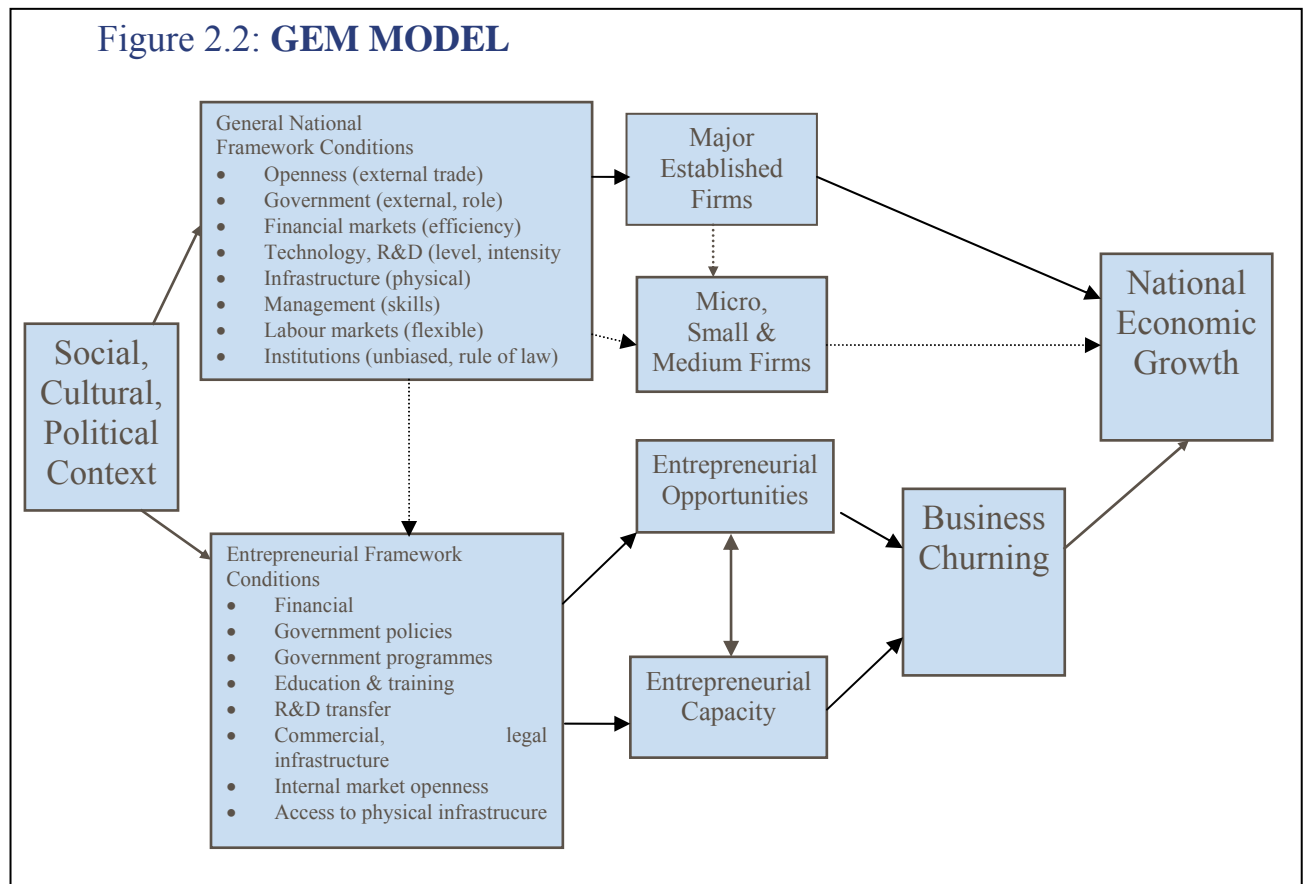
Figure 2.2: **GEM MODEL**

General National Framework Conditions
- Openness (external trade)
- Government (external, role)
- Financial markets (efficiency)
- Technology, R&D (level, intensity
- Infrastructure (physical)
- Management (skills)
- Labour markets (flexible)
- Institutions (unbiased, rule of law)

Major Established Firms

Micro, Small & Medium Firms

National Economic Growth

Social, Cultural, Political Context

Entrepreneurial Opportunities

Business Churning

Entrepreneurial Framework Conditions
- Financial
- Government policies
- Government programmes
- Education & training
- R&D transfer
- Commercial, legal infrastructure
- Internal market openness
- Access to physical infrastrucure

Entrepreneurial Capacity